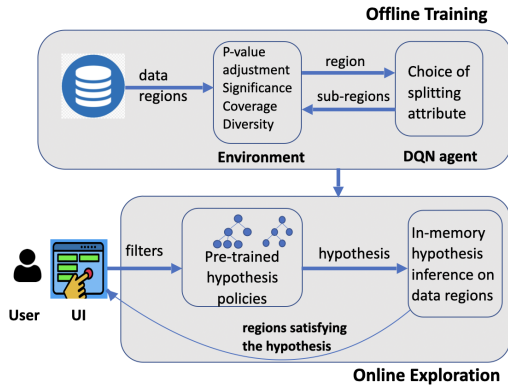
Offline Training

data regions

P-value adjustment
Significance
Coverage
Diversity

region

sub-regions

Choice of splitting attribute

Environment

DQN agent

filters

Pre-trained hypothesis policies

hypothesis

In-memory hypothesis inference on data regions

User

UI

regions satisfying the hypothesis

Online Exploration